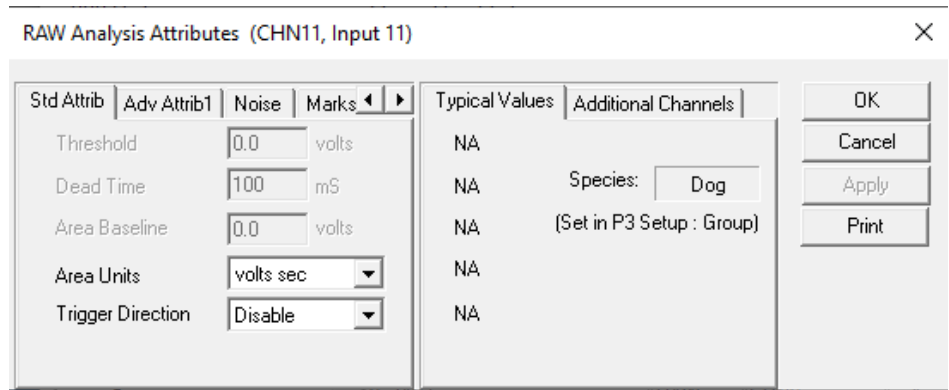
RAW Analysis Attributes (CHN11, Input 11)

×

Std Attrib | Adv Attrib1 | Noise | Marks

Threshold 0.0 volts

Dead Time 100 mS

Area Baseline 0.0 volts

Area Units volts sec

Trigger Direction Disable

Typical Values | Additional Channels

NA

NA

NA

NA

NA

Species: Dog

(Set in P3 Setup : Group)

OK

Cancel

Apply

Print